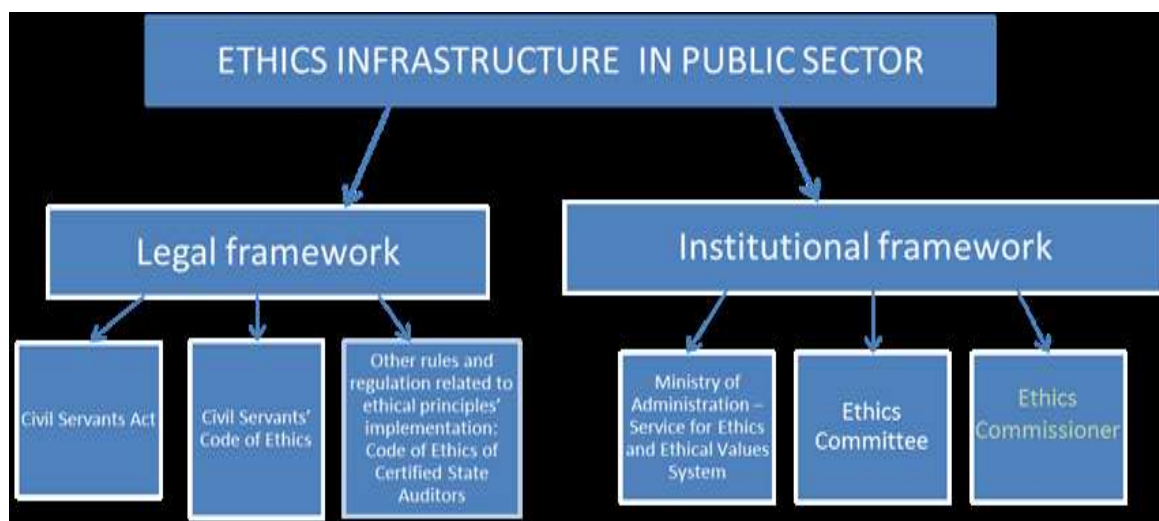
ETHICS INFRASTRUCTURE IN PUBLIC SECTOR

Legal framework

Civil Servants Act

Civil Servants' Code of Ethics

Other rules and regulation related to ethical principles' implementation: Code of Ethics of Certified State Auditors

Institutional framework

Ministry of Administration – Service for Ethics and Ethical Values System

Ethics Committee

Ethics Commissioner